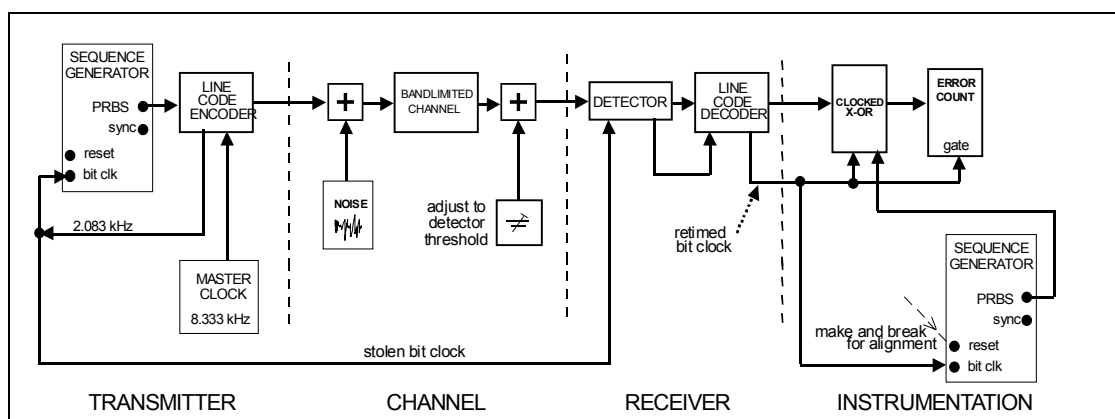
SEQUENCE GENERATOR
PRBS
sync
reset
bit clk
LINE CODE ENCODER
2.083 kHz
MASTER CLOCK
8.333 kHz
NOISE
BANDLIMITED CHANNEL
adjust to detector threshold
DETECTOR
LINE CODE DECODER
retimed bit clock
CLOCKED X-OR
ERROR COUNT
gate
SEQUENCE GENERATOR
PRBS
sync
make and break for alignment
reset
bit clk
stolen bit clock
TRANSMITTER
CHANNEL
RECEIVER
INSTRUMENTATION